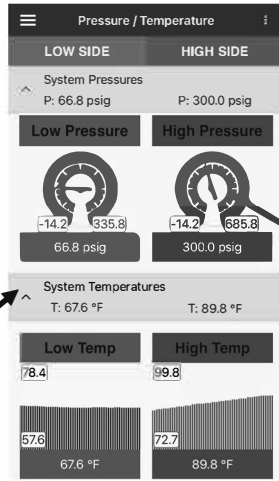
Pressure / Temperature

LOW SIDE
HIGH SIDE

System Pressures
P: 66.8 psig
P: 300.0 psig

Low Pressure
High Pressure

-14.2
335.8
66.8 psig

-14.2
685.8
300.0 psig

System Temperatures
T: 67.6 °F
T: 89.8 °F

Low Temp
High Temp

78.4
57.6
67.6 °F

99.8
72.7
89.8 °F